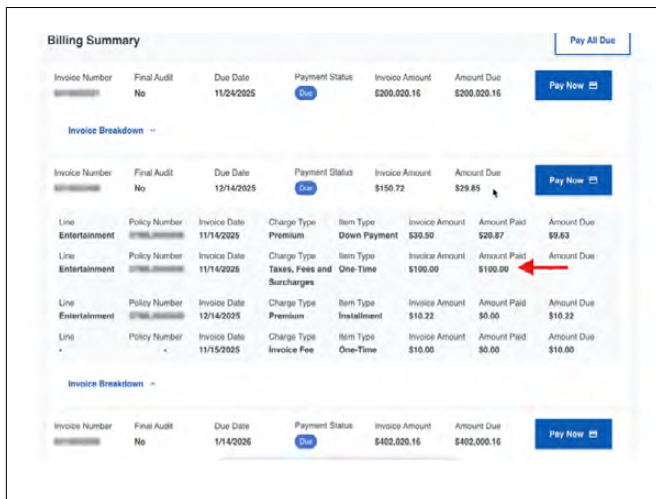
Billing Summary

Pay All Due

Invoice Number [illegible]
Final Audit No
Due Date 11/24/2025
Payment Status Due
Invoice Amount $200,020.16
Amount Due $200,020.16
Pay Now

Invoice Breakdown

Invoice Number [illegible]
Final Audit No
Due Date 12/14/2025
Payment Status Due
Invoice Amount $150.72
Amount Due $29.85
Pay Now

| Line | Policy Number | Invoice Date | Charge Type | Item Type | Invoice Amount | Amount Paid | Amount Due |
|---|---|---|---|---|---|---|---|
| Entertainment | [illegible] | 11/14/2025 | Premium | Down Payment | $30.50 | $20.87 | $9.63 |
| Entertainment | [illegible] | 11/14/2025 | Taxes, Fees and Surcharges | One-Time | $100.00 | $100.00 | |
| Entertainment | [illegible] | 12/14/2025 | Premium | Installment | $10.22 | $0.00 | $10.22 |
| - | - | 11/15/2025 | Invoice Fee | One-Time | $10.00 | $0.00 | $10.00 |

Invoice Breakdown

Invoice Number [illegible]
Final Audit No
Due Date 1/14/2026
Payment Status Due
Invoice Amount $402,020.16
Amount Due $402,000.16
Pay Now